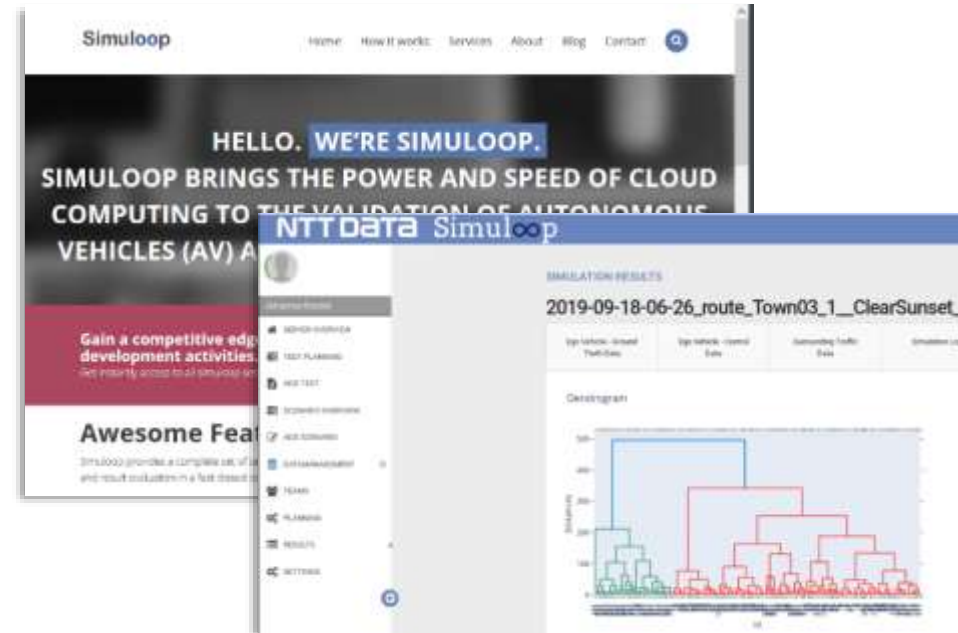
Simuloop

Home How it works Services About Blog Contact

HELLO. WE'RE SIMULOOP.
SIMULOOP BRINGS THE POWER AND SPEED OF CLOUD COMPUTING TO THE VALIDATION OF AUTONOMOUS VEHICLES (AV) A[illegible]

Gain a competitive edg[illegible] development activities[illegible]
Get instantly access to all simuloop se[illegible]

Awesome Feat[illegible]
Simuloop provides a complete set of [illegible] and result evaluation in a fast closed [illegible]

NTT DATA Simuloop

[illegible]
SENSOR OVERVIEW
TEST PLANNING
ADD TEST
SCENARIO OVERVIEW
ADD SCENARIO
DATA MANAGEMENT
TEAMS
PLANNING
RESULTS
SETTINGS

SIMULATION RESULTS
2019-09-18-06-26_route_Town03_1__ClearSunset_

| Ego Vehicle - Ground Truth Data | Ego Vehicle - Control Data | Surrounding Traffic Data | Simulation L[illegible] |
|---|---|---|---|

Dendrogram

500
400
300
200
100
0